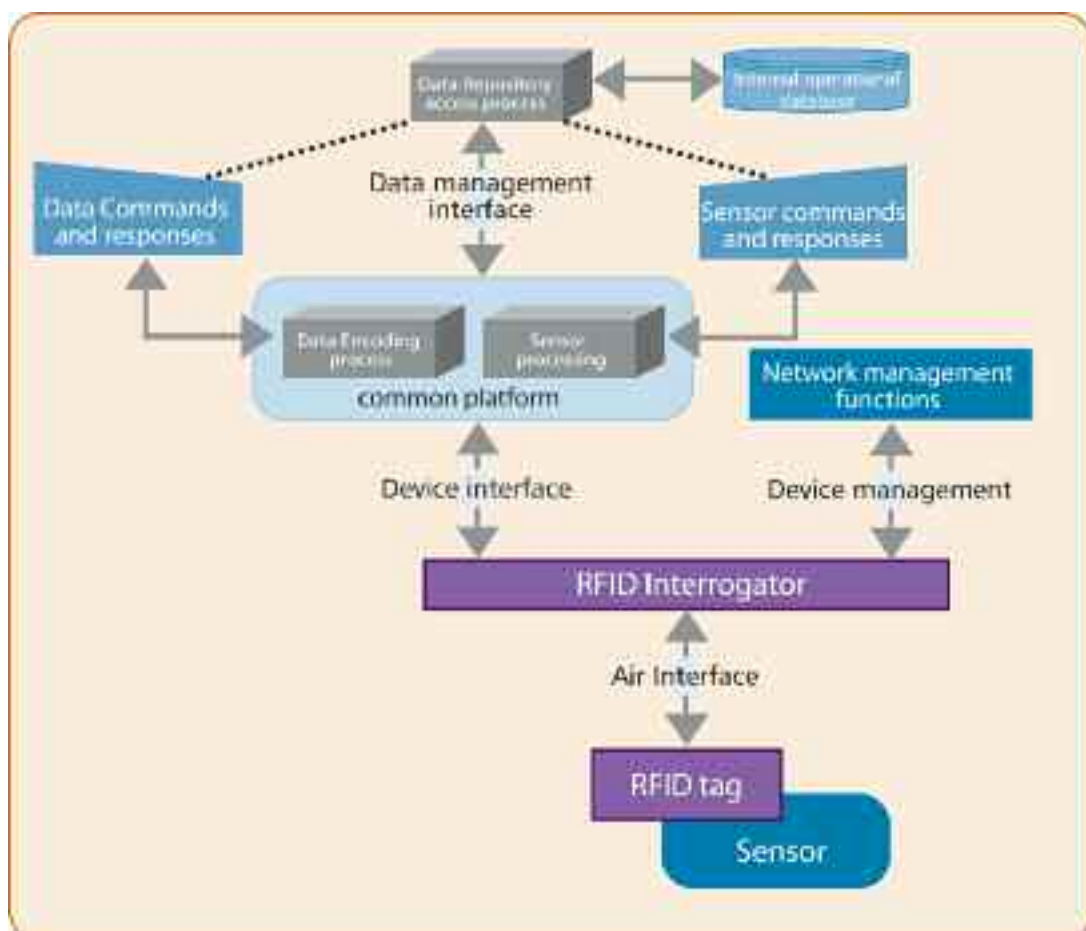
Data Repository access process

Internal operational database

Data management interface

Data Commands and responses

Sensor commands and responses

Data Encoding process

Sensor processing

common platform

Network management functions

Device interface

Device management

RFID Interrogator

Air Interface

RFID tag

Sensor